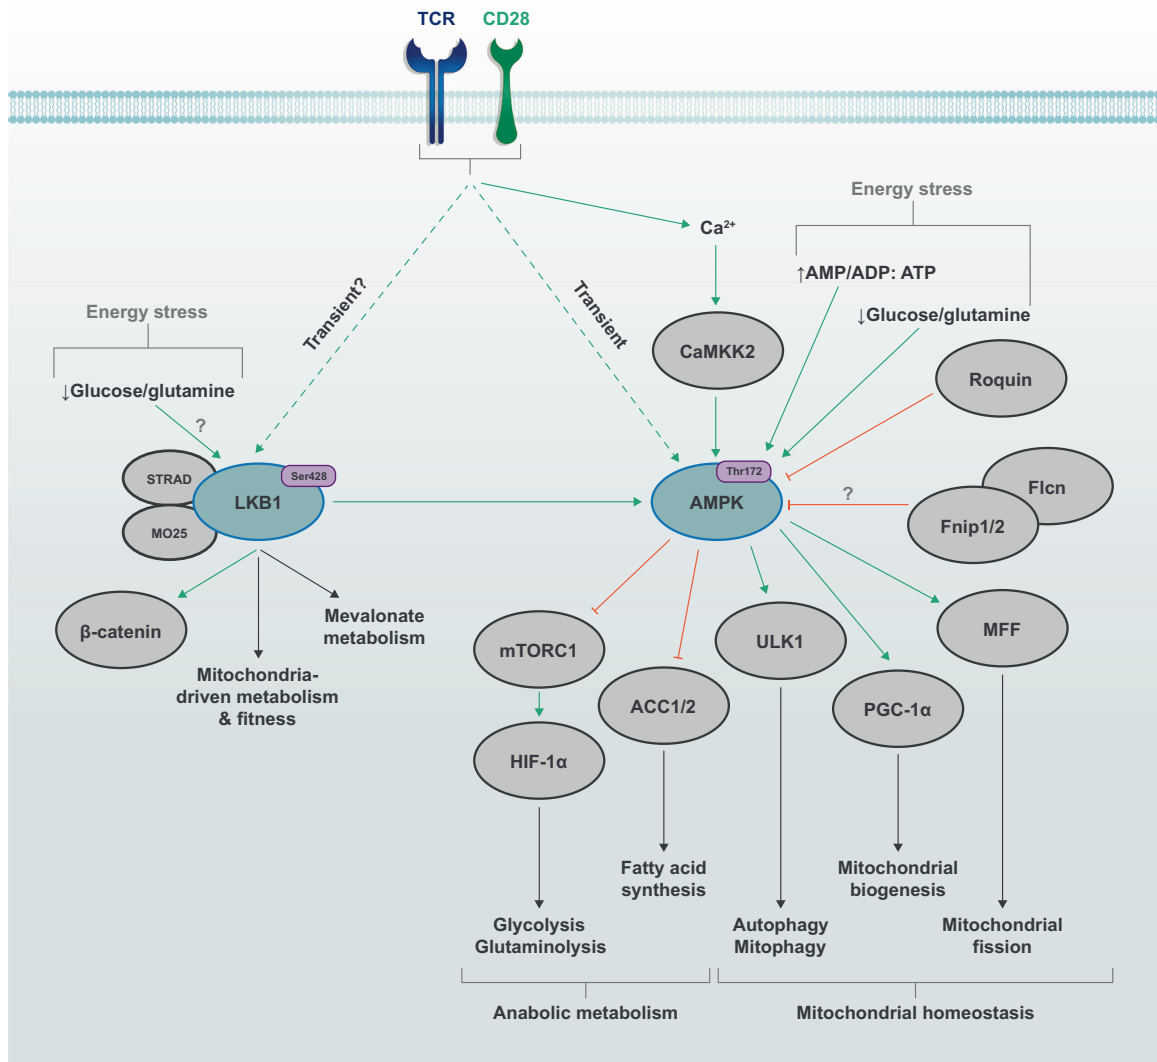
TCR
CD28

Energy stress
$Ca^{2+}$
↑AMP/ADP: ATP
↓Glucose/glutamine

Transient?
Transient

Energy stress
↓Glucose/glutamine
?

CaMKK2
Roquin

STRAD
LKB1
Ser428
MO25

AMPK
Thr172

?
Flcn
Fnip1/2

β-catenin
Mitochondria-driven metabolism & fitness
Mevalonate metabolism

mTORC1
ACC1/2
ULK1
PGC-1α
MFF

HIF-1α

Fatty acid synthesis
Mitochondrial biogenesis

Glycolysis
Glutaminolysis
Autophagy
Mitophagy
Mitochondrial fission

Anabolic metabolism
Mitochondrial homeostasis